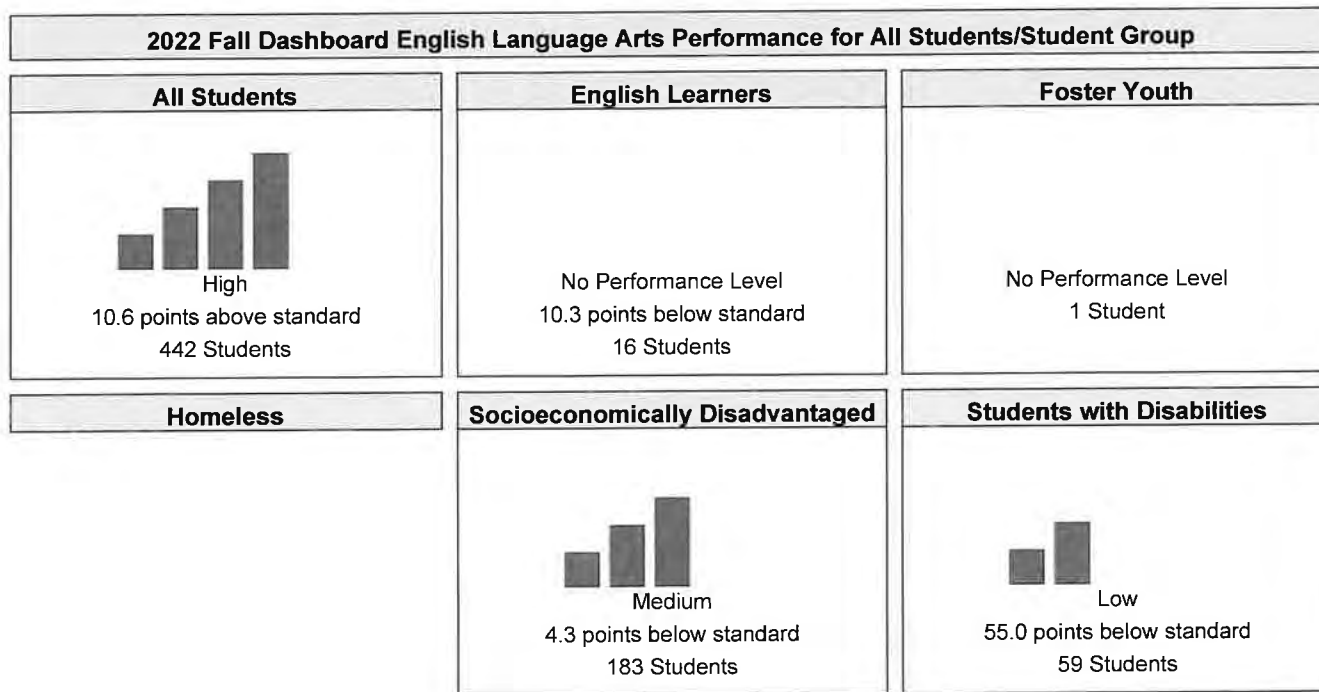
2022 Fall Dashboard English Language Arts Performance for All Students/Student Group

All Students

High
10.6 points above standard
442 Students

English Learners

No Performance Level
10.3 points below standard
16 Students

Foster Youth

No Performance Level
1 Student

Homeless

Socioeconomically Disadvantaged

Medium
4.3 points below standard
183 Students

Students with Disabilities

Low
55.0 points below standard
59 Students